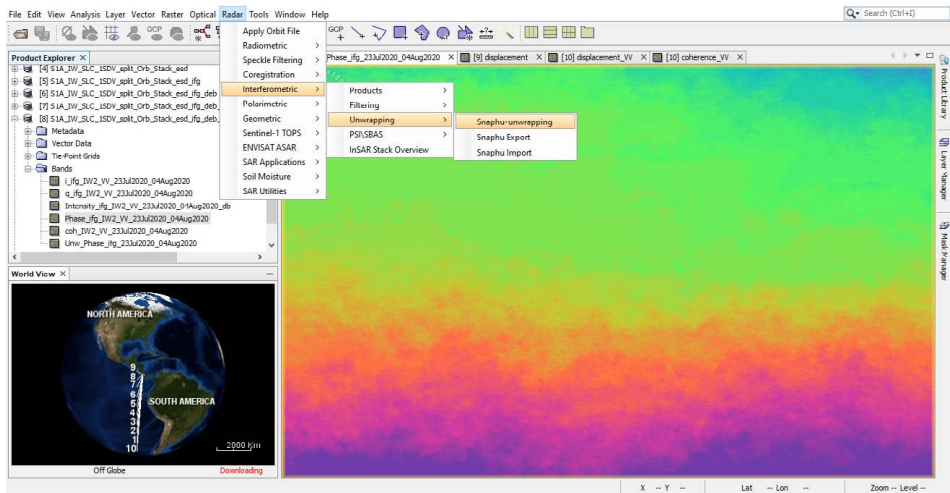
File Edit View Analysis Layer Vector Raster Optical Radar Tools Window Help

Search (Ctrl+I)

GCP

GCP

Product Explorer ×

[4] S1A_IW_SLC_1SDV_split_Orb_Stack_esd
[5] S1A_IW_SLC_1SDV_split_Orb_Stack_esd_ifg
[6] S1A_IW_SLC_1SDV_split_Orb_Stack_esd_ifg_deb
[7] S1A_IW_SLC_1SDV_split_Orb_Stack_esd_ifg_deb
[8] S1A_IW_SLC_1SDV_split_Orb_Stack_esd_ifg_deb
Metadata
Vector Data
Tie-Point Grids
Bands
i_ifg_IW2_VV_23Jul2020_04Aug2020
q_ifg_IW2_VV_23Jul2020_04Aug2020
Intensity_ifg_IW2_VV_23Jul2020_04Aug2020_db
Phase_ifg_IW2_VV_23Jul2020_04Aug2020
coh_IW2_VV_23Jul2020_04Aug2020
Unw_Phase_ifg_23Jul2020_04Aug2020

Apply Orbit File
Radiometric
Speckle Filtering
Coregistration
Interferometric
Polarimetric
Geometric
Sentinel-1 TOPS
ENVISAT ASAR
SAR Applications
Soil Moisture
SAR Utilities

Products
Filtering
Unwrapping
PSI\SBAS
InSAR Stack Overview

Snaphu-unwrapping
Snaphu Export
Snaphu Import

Phase_ifg_23Jul2020_04Aug2020 × [9] displacement × [10] displacement_VV × [10] coherence_VV ×

Product Library
Layer Manager
Mask Manager

World View ×

NORTH AMERICA
SOUTH AMERICA
9
8
7
6
5
4
3
2
1
10
2000 Km

Off Globe
Downloading

X -- Y --
Lat -- Lon --
Zoom -- Level --